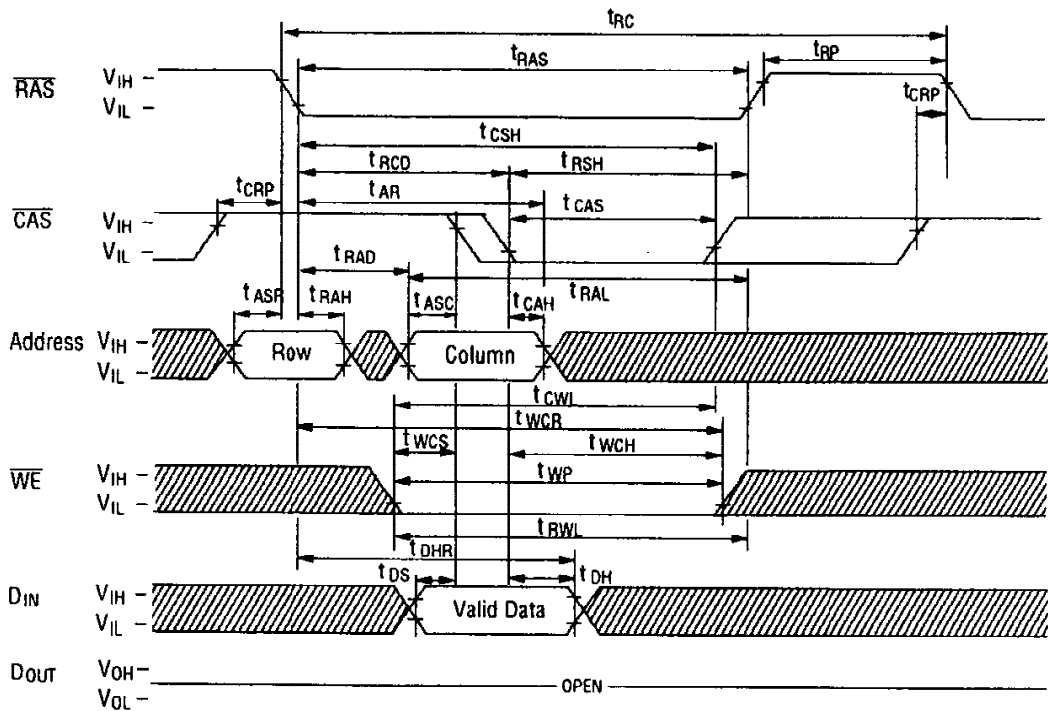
$t_{RC}$
$t_{RAS}$
$t_{RP}$
$\overline{RAS}$ $V_{IH}$ –
$V_{IL}$ –
$t_{CRP}$
$t_{CSH}$
$t_{RCD}$
$t_{RSH}$
$t_{CRP}$
$t_{AR}$
$t_{CAS}$
$\overline{CAS}$ $V_{IH}$ –
$V_{IL}$ –
$t_{RAD}$
$t_{ASR}$
$t_{RAH}$
$t_{ASC}$
$t_{CAH}$
$t_{RAL}$
Address $V_{IH}$ –
$V_{IL}$ –
Row
Column
$t_{CWL}$
$t_{WCR}$
$t_{WCS}$
$t_{WCH}$
$\overline{WE}$ $V_{IH}$ –
$V_{IL}$ –
$t_{WP}$
$t_{RWL}$
$t_{DHR}$
$t_{DS}$
$t_{DH}$
$D_{IN}$ $V_{IH}$ –
$V_{IL}$ –
Valid Data
$D_{OUT}$ $V_{OH}$ –
$V_{OL}$ –
OPEN